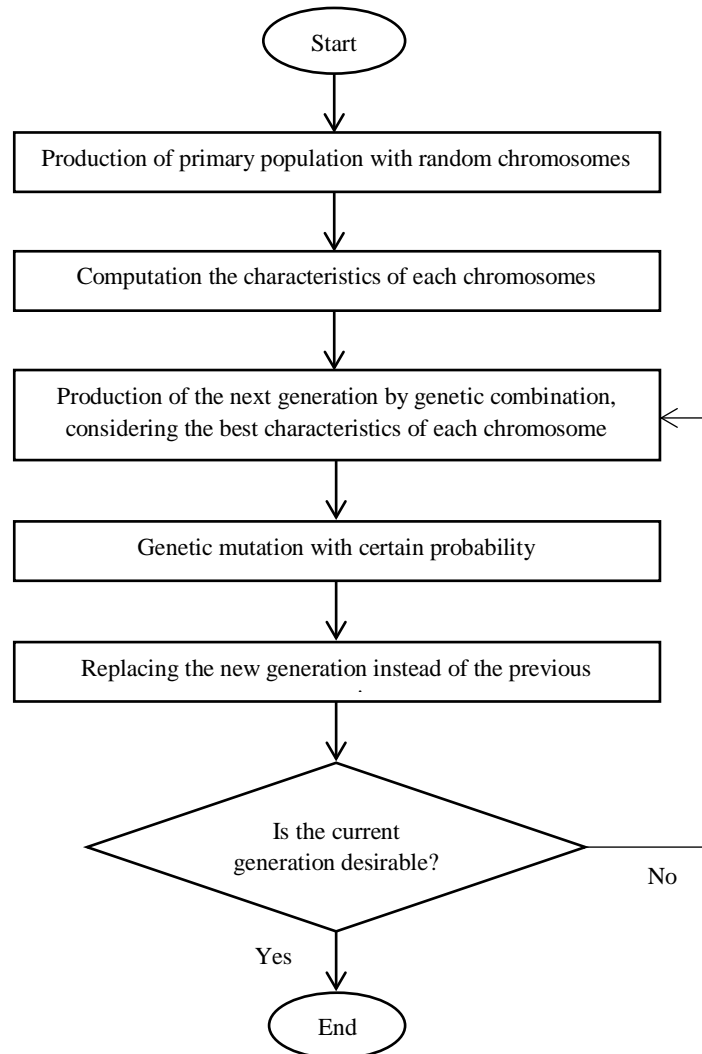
Start

Production of primary population with random chromosomes

Computation the characteristics of each chromosomes

Production of the next generation by genetic combination, considering the best characteristics of each chromosome

Genetic mutation with certain probability

Replacing the new generation instead of the previous

Is the current generation desirable?

No

Yes

End